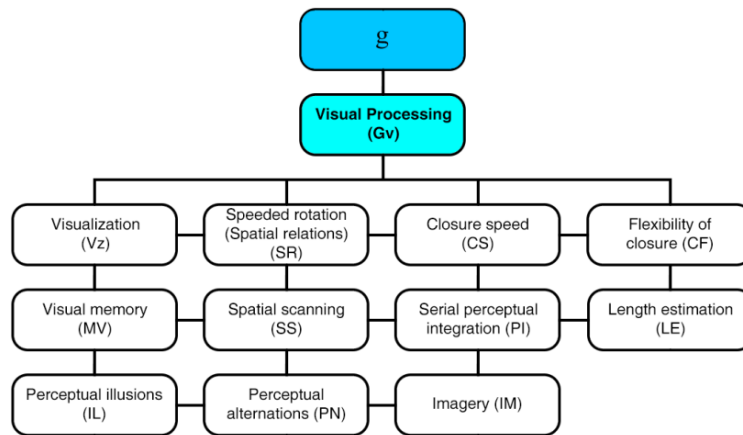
g

Visual Processing (Gv)

Visualization (Vz)

Speeded rotation (Spatial relations) (SR)

Closure speed (CS)

Flexibility of closure (CF)

Visual memory (MV)

Spatial scanning (SS)

Serial perceptual integration (PI)

Length estimation (LE)

Perceptual illusions (IL)

Perceptual alternations (PN)

Imagery (IM)